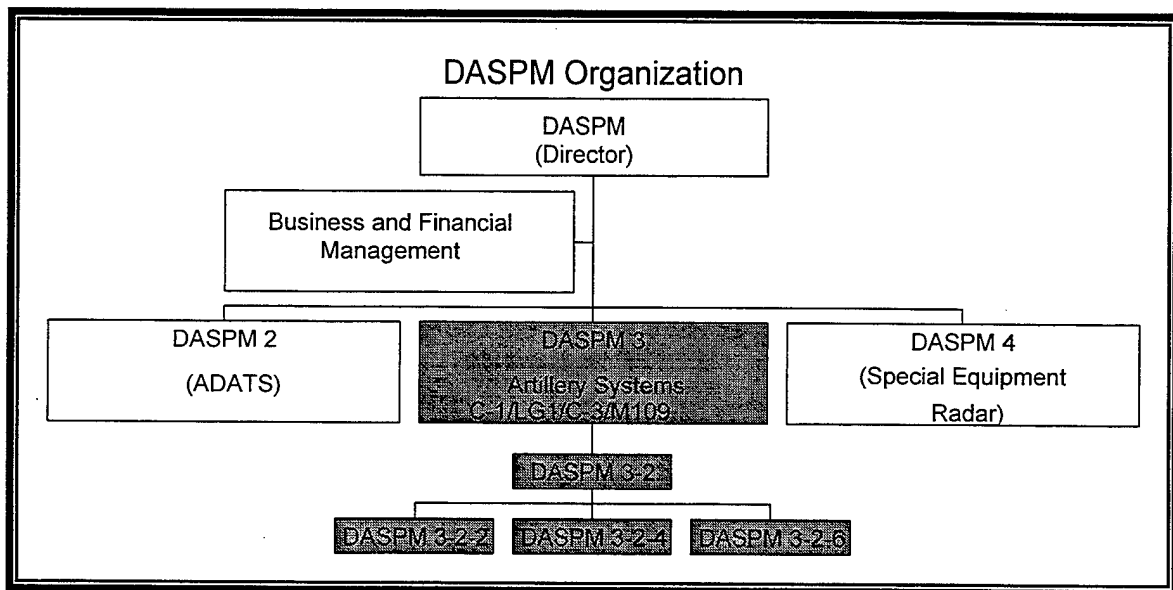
DASPM Organization

DASPM
(Director)

Business and Financial Management

DASPM 2
(ADATS)

DASPM 3
Artillery Systems
C-1/LG1/C-3/M109

DASPM 4
(Special Equipment Radar)

DASPM 3-2

DASPM 3-2-2

DASPM 3-2-4

DASPM 3-2-6